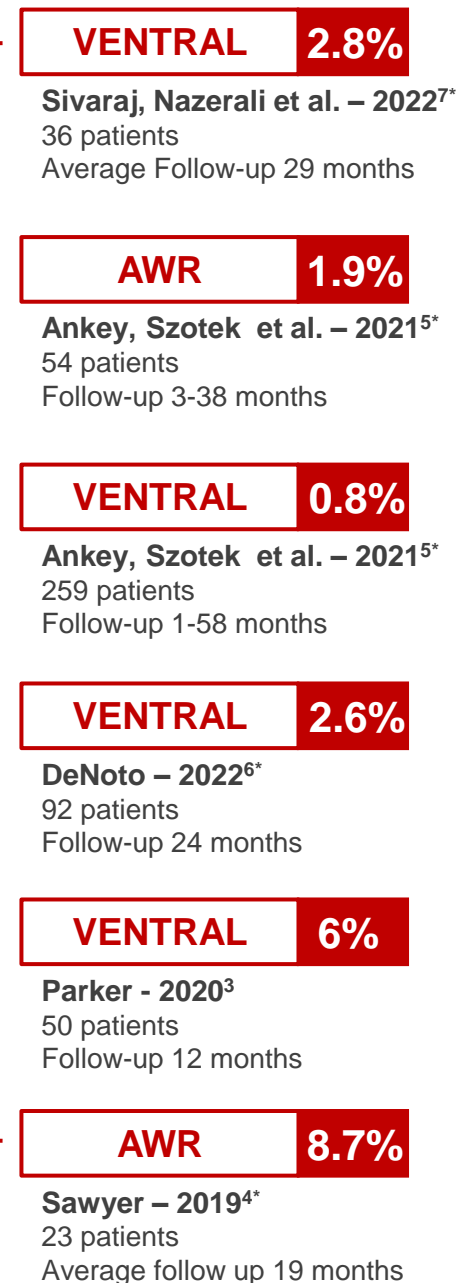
VENTRAL 2.8%

**Sivaraj, Nazerali et al. – 2022$^{7*}$**
36 patients
Average Follow-up 29 months

AWR 1.9%

**Ankey, Szotek et al. – 2021$^{5*}$**
54 patients
Follow-up 3-38 months

VENTRAL 0.8%

**Ankey, Szotek et al. – 2021$^{5*}$**
259 patients
Follow-up 1-58 months

VENTRAL 2.6%

**DeNoto – 2022$^{6*}$**
92 patients
Follow-up 24 months

VENTRAL 6%

**Parker - 2020$^{3}$**
50 patients
Follow-up 12 months

AWR 8.7%

**Sawyer – 2019$^{4*}$**
23 patients
Average follow up 19 months